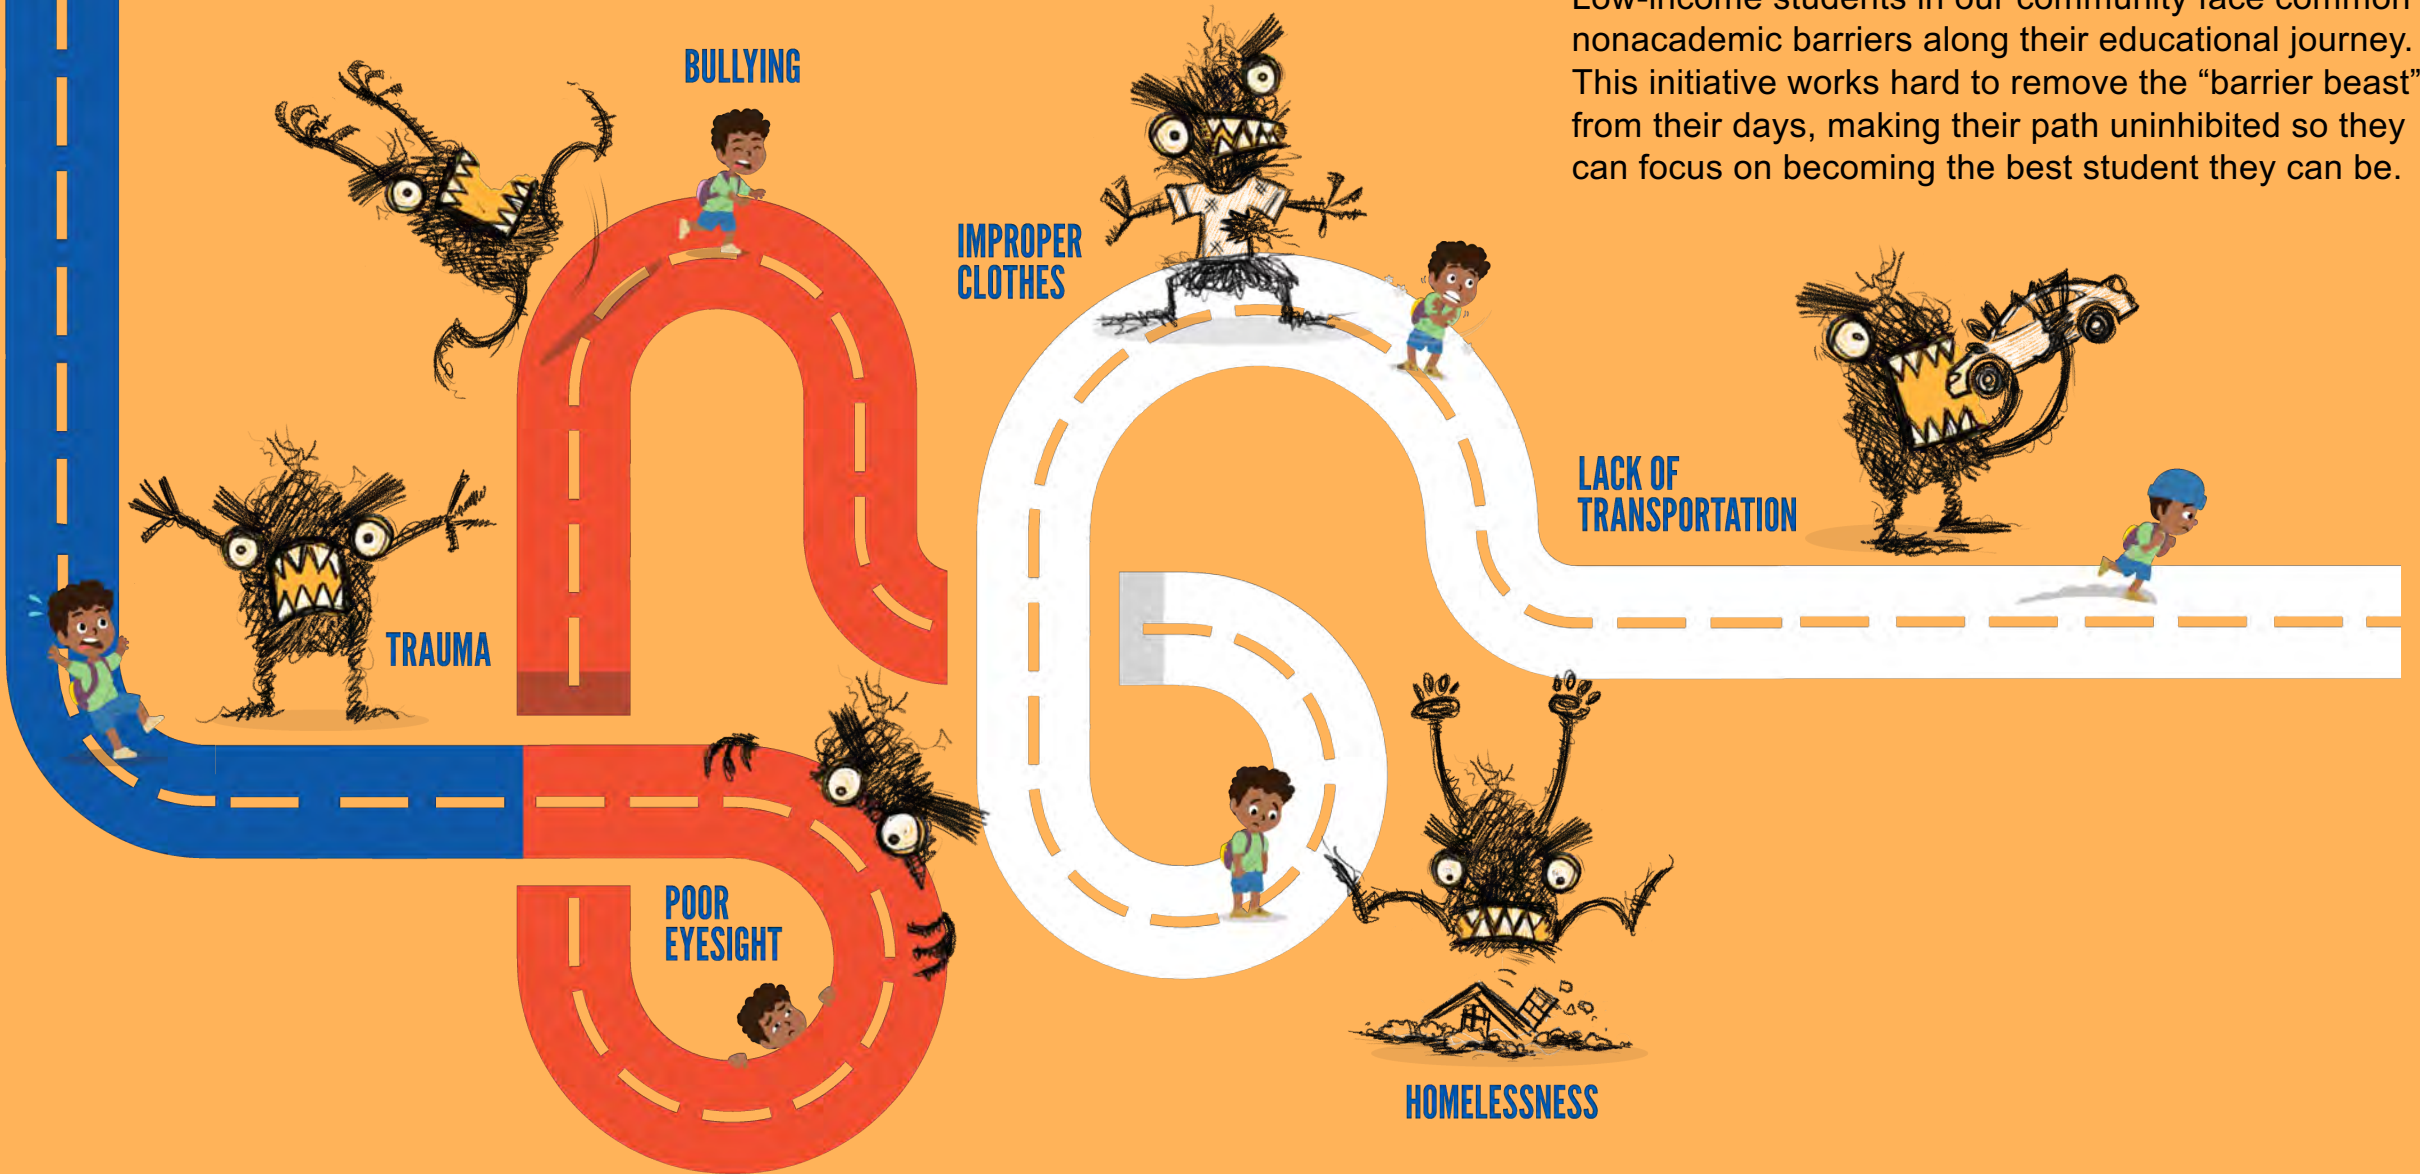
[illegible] nonacademic barriers along their educational journey. This initiative works hard to remove the “barrier beast” from their days, making their path uninhibited so they can focus on becoming the best student they can be.

BULLYING

IMPROPER CLOTHES

LACK OF TRANSPORTATION

TRAUMA

POOR EYESIGHT

HOMELESSNESS